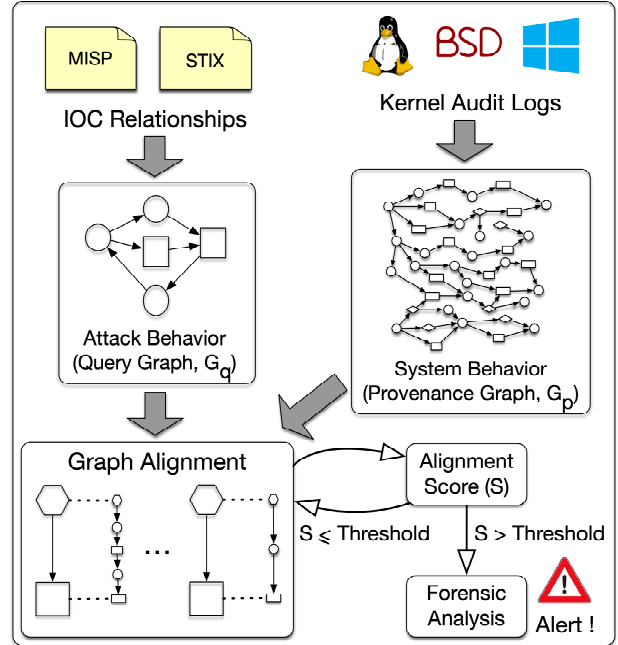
MISP

STIX

IOC Relationships

BSD

Kernel Audit Logs

Attack Behavior (Query Graph, $G_q$)

System Behavior (Provenance Graph, $G_p$)

Graph Alignment

...

Alignment Score (S)

S ⩽ Threshold

S > Threshold

Forensic Analysis

!

Alert !